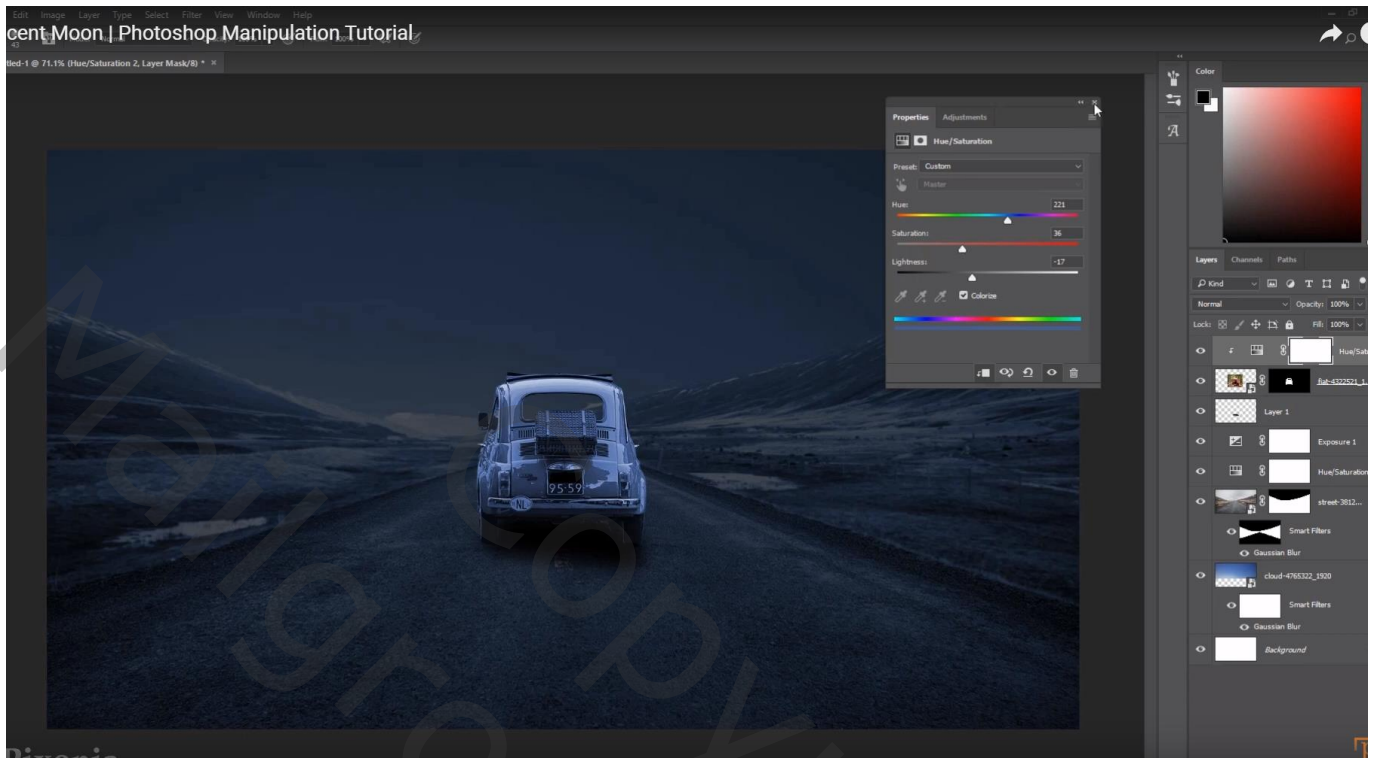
Edit Image Layer Type Select Filter View Window Help
cent Moon | Photoshop Manipulation Tutorial
tled-1 @ 71.1% (Hue/Saturation 2, Layer Mask/8) * ×

Properties Adjustments
Hue/Saturation
Preset: Custom
Master
Hue: 221
Saturation: 36
Lightness: -17
Colorize

Color

Layers Channels Paths
Kind
Normal Opacity: 100%
Lock: Fill: 100%
Hue/Sat
fiat-4322521_1
Layer 1
Exposure 1
Hue/Saturation
street-3812...
Smart Filters
Gaussian Blur
cloud-4765322_1920
Smart Filters
Gaussian Blur
Background

95-59
NL

Pixonic